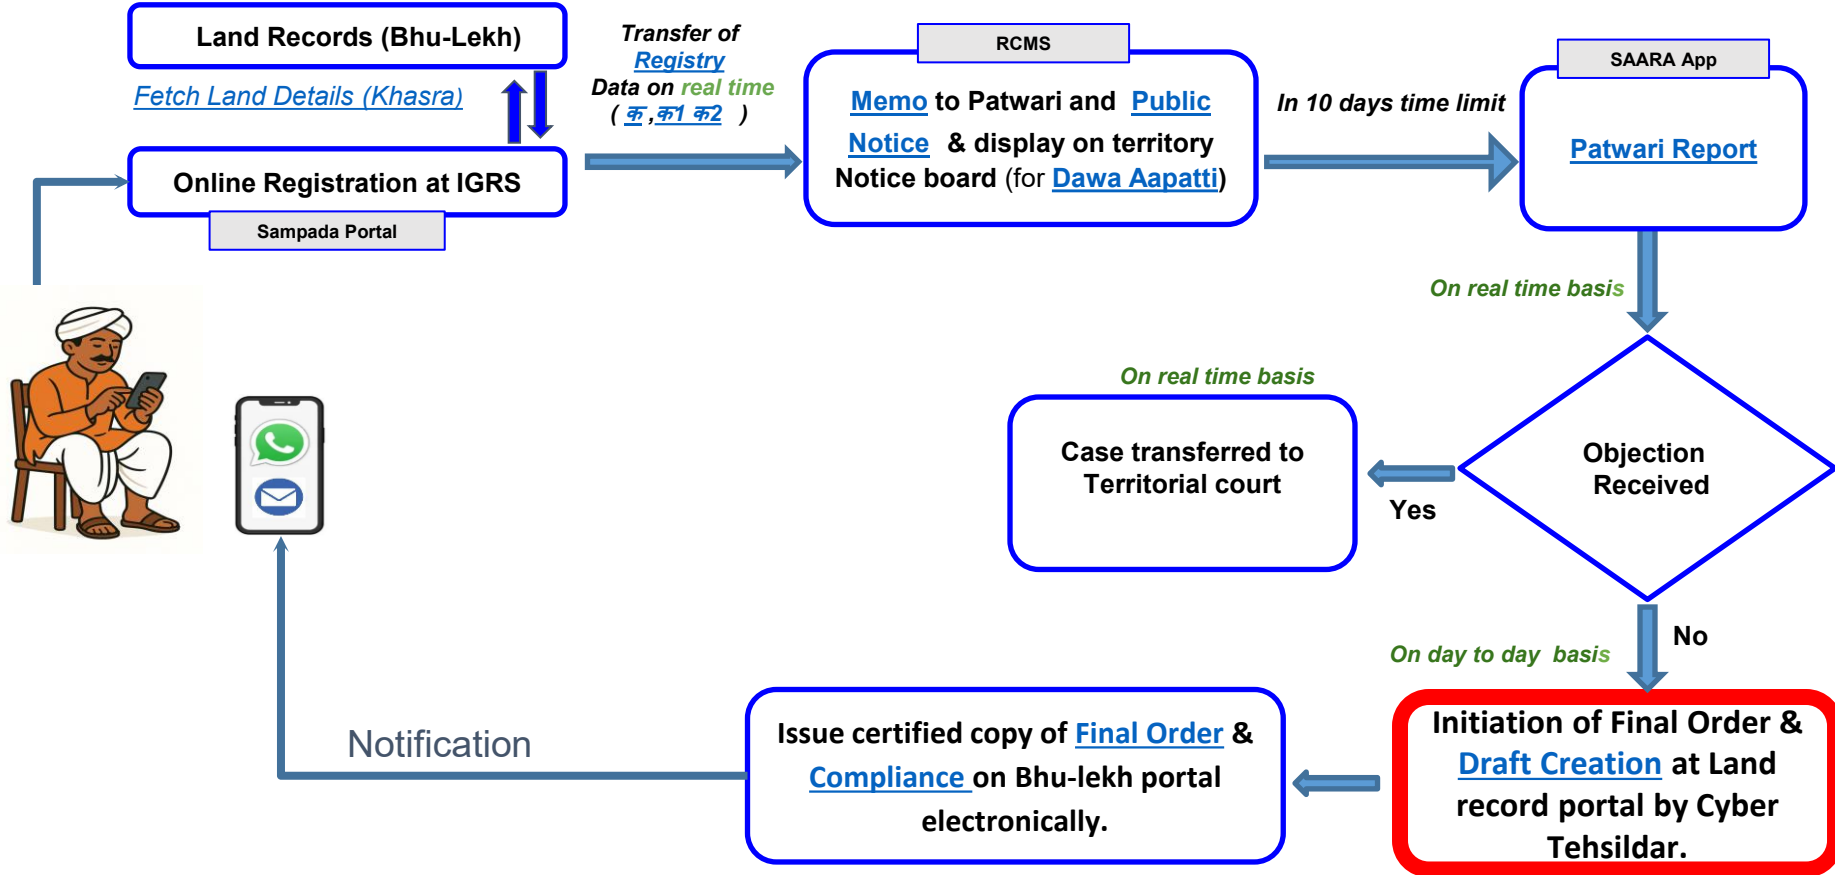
Land Records (Bhu-Lekh)

Fetch Land Details (Khasra)

Online Registration at IGRS

Sampada Portal

Transfer of Registry Data on real time ( क ,क1 क2 )

RCMS

Memo to Patwari and Public Notice & display on territory Notice board (for Dawa Aapatti)

In 10 days time limit

SAARA App

Patwari Report

On real time basis

Objection Received

On real time basis

Case transferred to Territorial court

Yes

No

On day to day basis

Initiation of Final Order & Draft Creation at Land record portal by Cyber Tehsildar.

Issue certified copy of Final Order & Compliance on Bhu-lekh portal electronically.

Notification